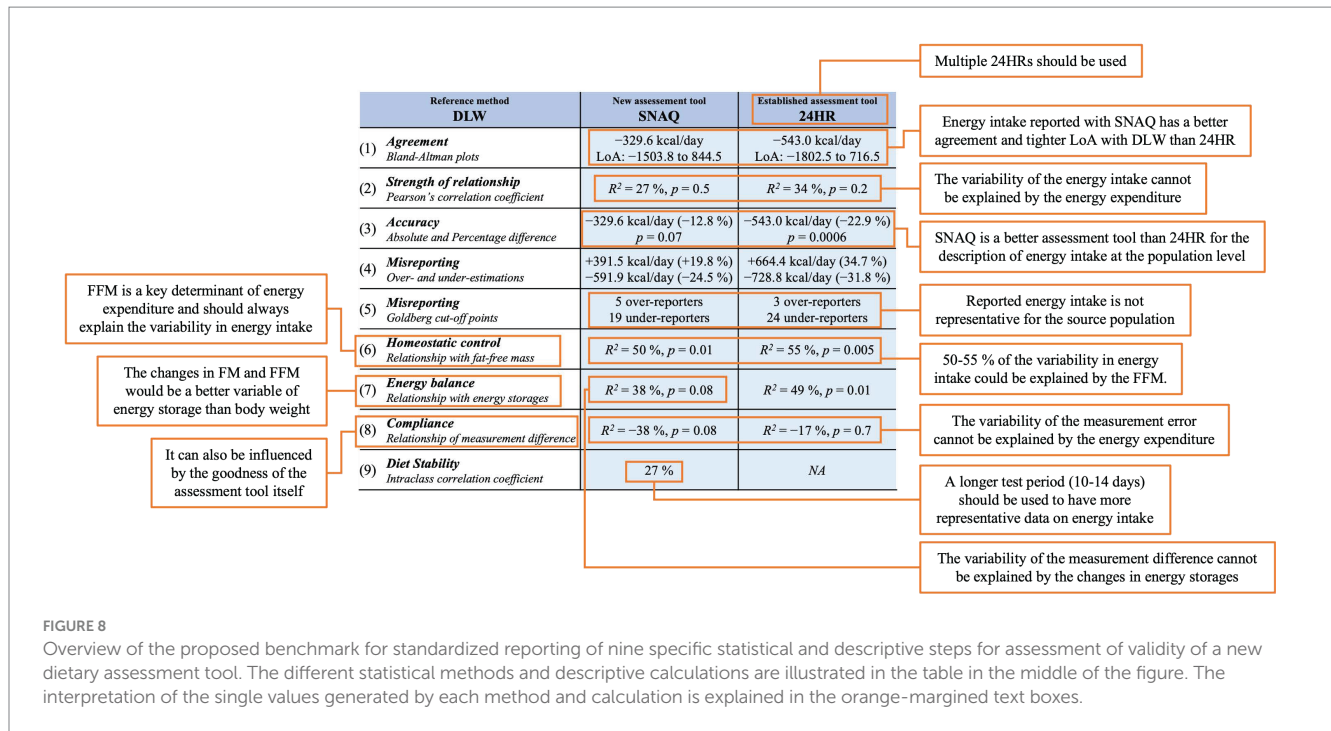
Multiple 24HRs should be used

| Reference method DLW | New assessement tool SNAQ | Established assessment tool 24HR |
|---|---|---|
| (1) *Agreement* *Bland-Altman plots* | −329.6 kcal/day LoA: −1503.8 to 844.5 | −543.0 kcal/day LoA: −1802.5 to 716.5 |
| (2) *Strength of relationship* *Pearson's correlation coefficient* | $R^2$ = 27 %, $p$ = 0.5 | $R^2$ = 34 %, $p$ = 0.2 |
| (3) *Accuracy* *Absolute and Percentage difference* | −329.6 kcal/day (−12.8 %) $p$ = 0.07 | −543.0 kcal/day (−22.9 %) $p$ = 0.0006 |
| (4) *Misreporting* *Over- and under-estimations* | +391.5 kcal/day (+19.8 %) −591.9 kcal/day (−24.5 %) | +664.4 kcal/day (34.7 %) −728.8 kcal/day (−31.8 %) |
| (5) *Misreporting* *Goldberg cut-off points* | 5 over-reporters 19 under-reporters | 3 over-reporters 24 under-reporters |
| (6) *Homeostatic control* *Relationship with fat-free mass* | $R^2$ = 50 %, $p$ = 0.01 | $R^2$ = 55 %, $p$ = 0.005 |
| (7) *Energy balance* *Relationship with energy storages* | $R^2$ = 38 %, $p$ = 0.08 | $R^2$ = 49 %, $p$ = 0.01 |
| (8) *Compliance* *Relationship of measurement difference* | $R^2$ = −38 %, $p$ = 0.08 | $R^2$ = −17 %, $p$ = 0.7 |
| (9) *Diet Stability* *Intraclass correlation coefficient* | 27 % | *NA* |

Energy intake reported with SNAQ has a better agreement and tighter LoA with DLW than 24HR

The variability of the energy intake cannot be explained by the energy expenditure

SNAQ is a better assessment tool than 24HR for the description of energy intake at the population level

FFM is a key determinant of energy expenditure and should always explain the variability in energy intake

Reported energy intake is not representative for the source population

The changes in FM and FFM would be a better variable of energy storage than body weight

50-55 % of the variability in energy intake could be explained by the FFM.

It can also be influenced by the goodness of the assessment tool itself

The variability of the measurement error cannot be explained by the energy expenditure

A longer test period (10-14 days) should be used to have more representative data on energy intake

The variability of the measurement difference cannot be explained by the changes in energy storages

FIGURE 8
Overview of the proposed benchmark for standardized reporting of nine specific statistical and descriptive steps for assessment of validity of a new dietary assessment tool. The different statistical methods and descriptive calculations are illustrated in the table in the middle of the figure. The interpretation of the single values generated by each method and calculation is explained in the orange-margined text boxes.